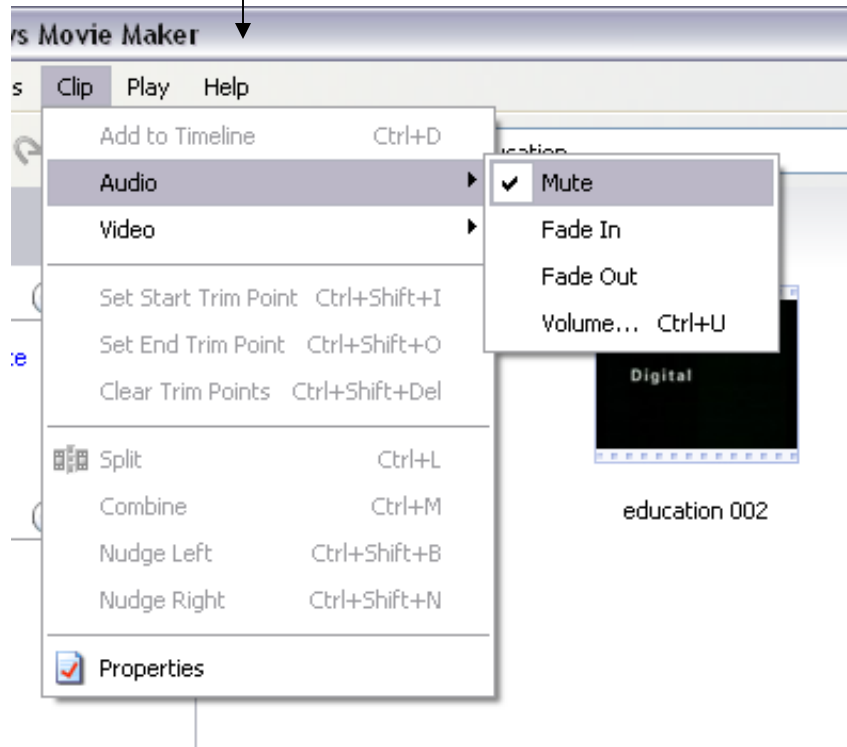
vs Movie Maker

s Clip Play Help

Add to Timeline Ctrl+D
Audio
Video

Set Start Trim Point Ctrl+Shift+I
Set End Trim Point Ctrl+Shift+O
Clear Trim Points Ctrl+Shift+Del

Split Ctrl+L
Combine Ctrl+M
Nudge Left Ctrl+Shift+B
Nudge Right Ctrl+Shift+N

Properties

Mute
Fade In
Fade Out
Volume... Ctrl+U

ication

Digital

education 002

:e